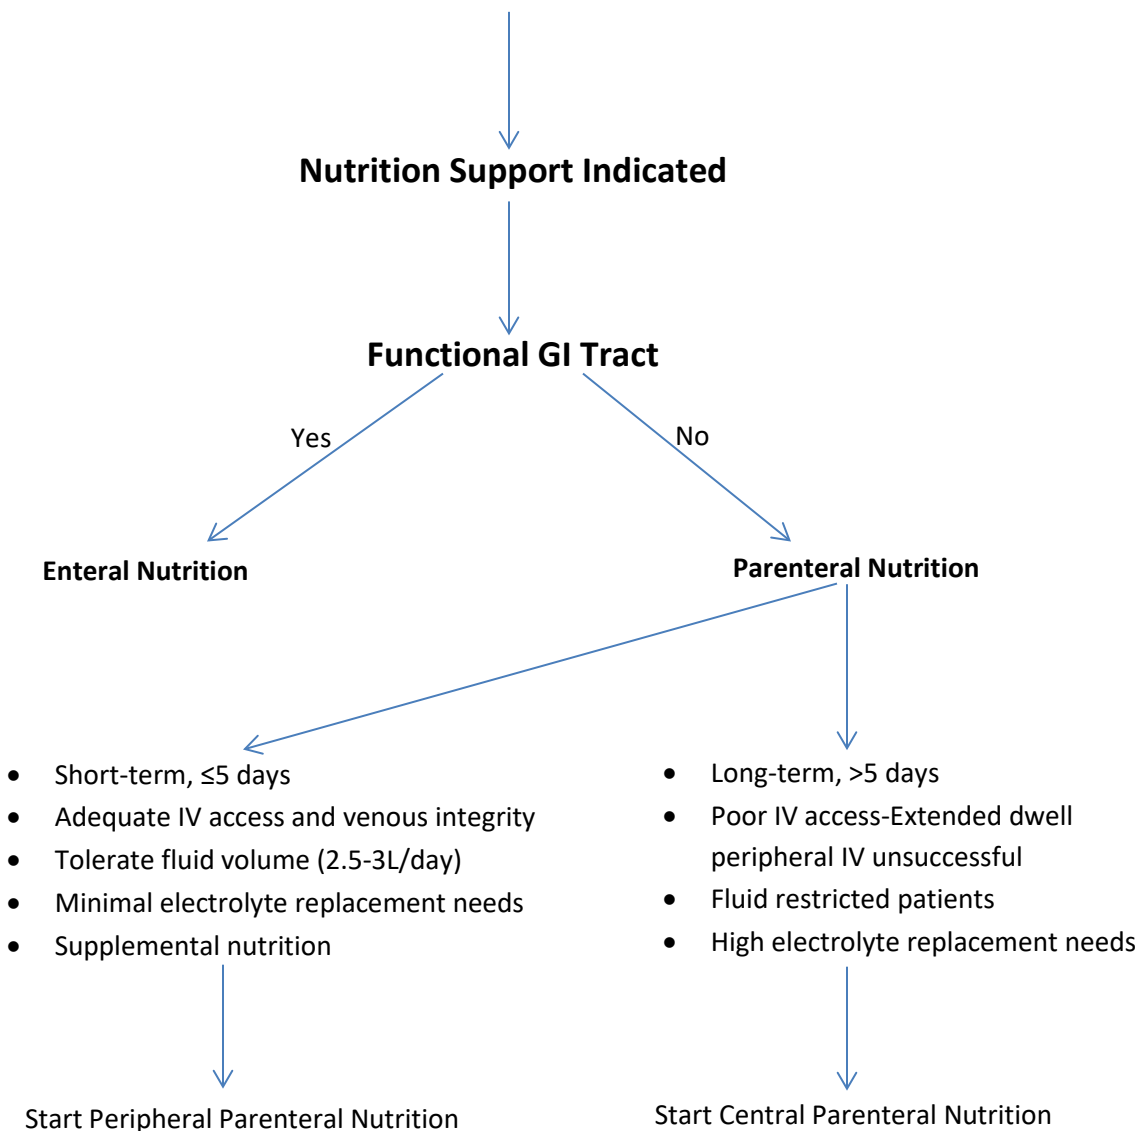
Nutrition Support Indicated

Functional GI Tract

Yes

No

Enteral Nutrition

Parenteral Nutrition

- Short-term, ≤5 days
- Adequate IV access and venous integrity
- Tolerate fluid volume (2.5-3L/day)
- Minimal electrolyte replacement needs
- Supplemental nutrition

Start Peripheral Parenteral Nutrition

- Long-term, >5 days
- Poor IV access-Extended dwell peripheral IV unsuccessful
- Fluid restricted patients
- High electrolyte replacement needs

Start Central Parenteral Nutrition